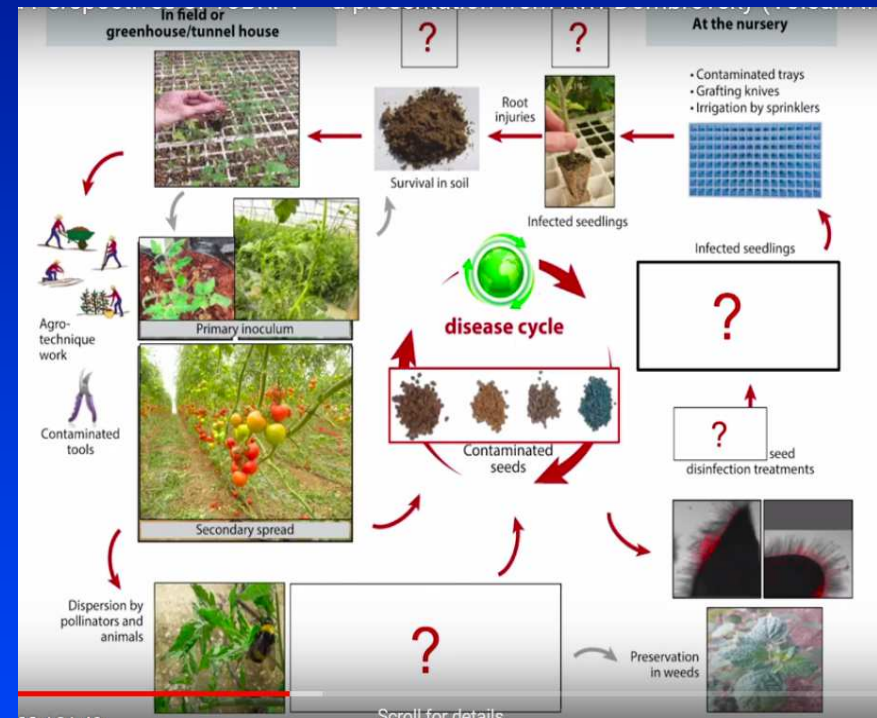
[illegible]

In field or greenhouse/tunnel house

?

?

At the nursery

• Contaminated trays
• Grafting knives
• Irrigation by sprinklers

Root injuries

Survival in soil

Infected seedlings

Infected seedlings

Agro-technique work

Primary inoculum

disease cycle

?

Contaminated tools

Contaminated seeds

? seed disinfection treatments

Secondary spread

Dispersion by pollinators and animals

?

Preservation in weeds

Scroll for details